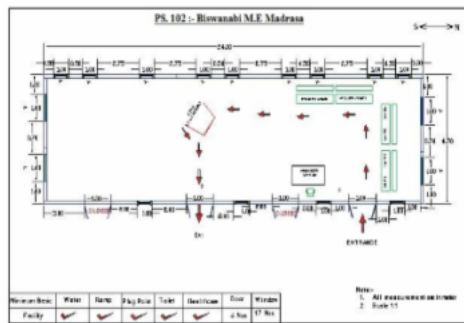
PS. 102 :- Biswanahi M.E Madrasa

S ⟷ N

24.20

4.70

ENTRANCE

| Minimum Basic Facility | Water | Ramp | Flag Pole | Toilet | Electrification | Door | Window |
|---|---|---|---|---|---|---|---|
| | ✓ | ✓ | ✓ | ✓ | ✓ | 4 Nos | 17 Nos |

Note:-
1. All measurement are in meter
2. Scale 1:1